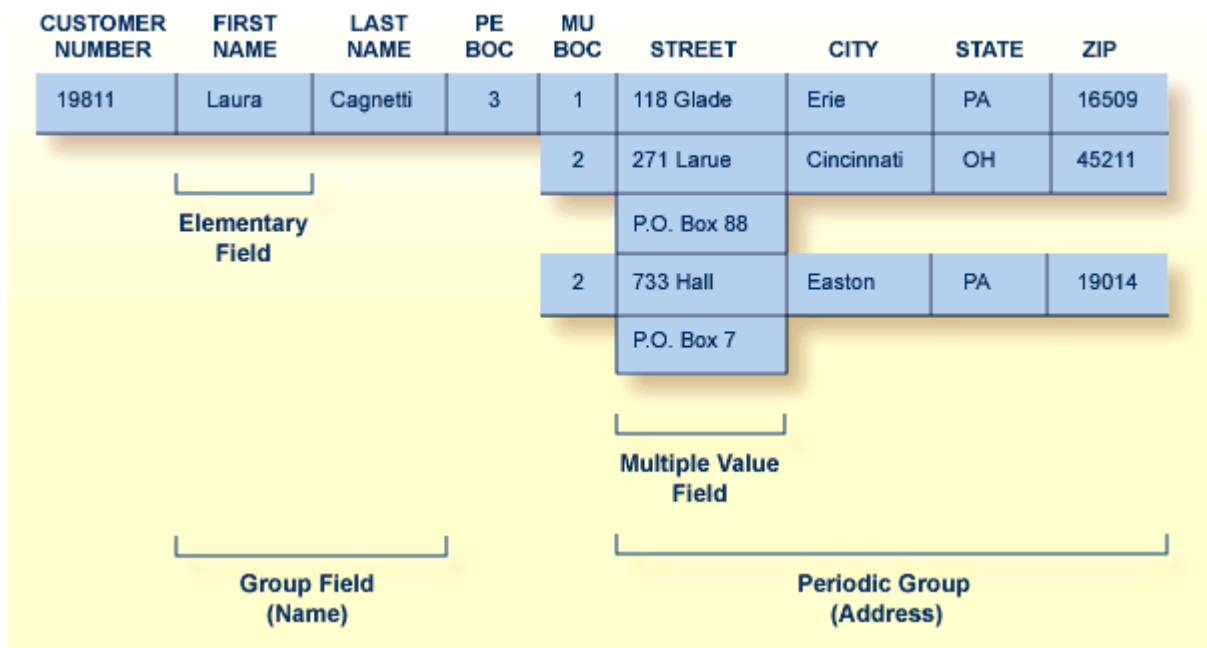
| CUSTOMER NUMBER | FIRST NAME | LAST NAME | PE BOC | MU BOC | STREET | CITY | STATE | ZIP |
|---|---|---|---|---|---|---|---|---|
| 19811 | Laura | Cagnetti | 3 | 1 | 118 Glade | Erie | PA | 16509 |
| | | | | 2 | 271 Larue | Cincinnati | OH | 45211 |
| | | | | | P.O. Box 88 | | | |
| | | | | 2 | 733 Hall | Easton | PA | 19014 |
| | | | | | P.O. Box 7 | | | |

Elementary Field

Multiple Value Field

Group Field (Name)

Periodic Group (Address)